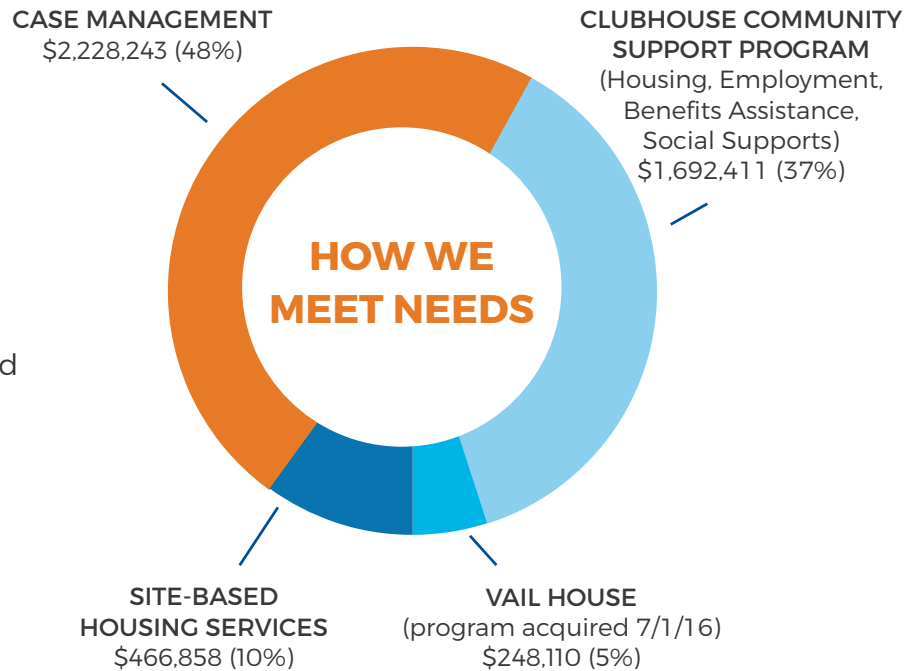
CASE MANAGEMENT
$2,228,243 (48%)

CLUBHOUSE COMMUNITY SUPPORT PROGRAM
(Housing, Employment, Benefits Assistance, Social Supports)
$1,692,411 (37%)

HOW WE MEET NEEDS

d

SITE-BASED HOUSING SERVICES
$466,858 (10%)

VAIL HOUSE
(program acquired 7/1/16)
$248,110 (5%)